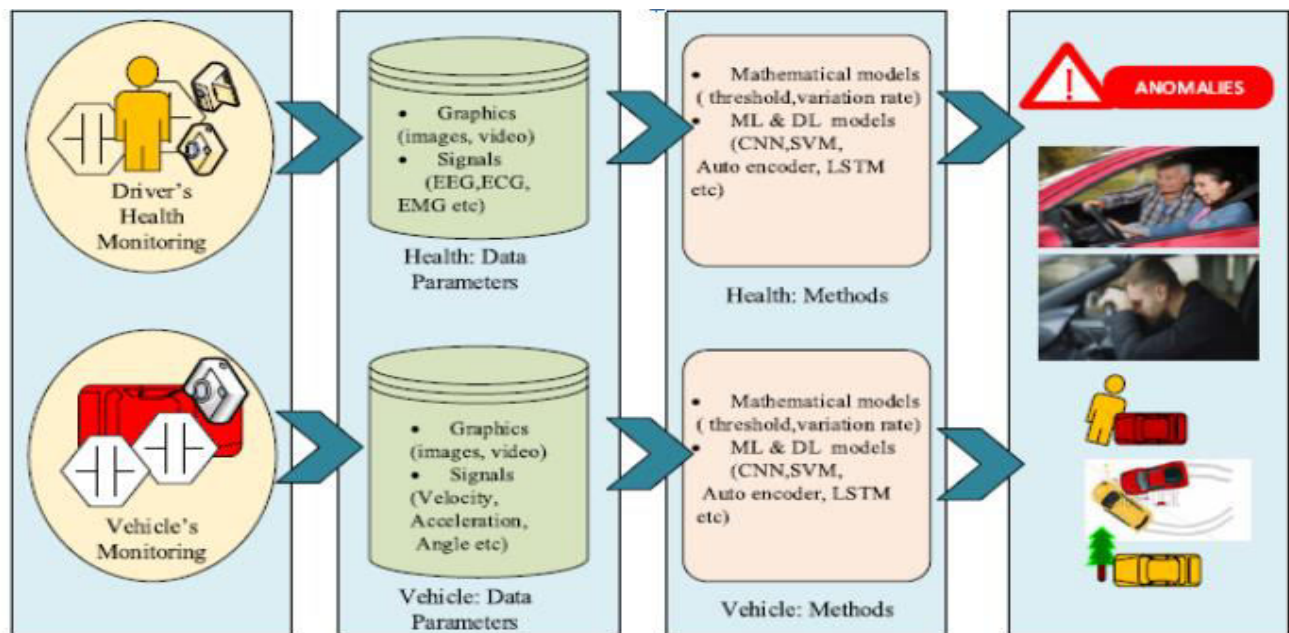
Driver's Health Monitoring

- Graphics (images, video)
- Signals (EEG,ECG, EMG etc)

Health: Data Parameters

- Mathematical models ( threshold,variation rate)
- ML & DL models (CNN,SVM, Auto encoder, LSTM etc)

Health: Methods

ANOMALIES

Vehicle's Monitoring

- Graphics (images, video)
- Signals (Velocity, Acceleration, Angle etc)

Vehicle: Data Parameters

- Mathematical models ( threshold,variation rate)
- ML & DL models (CNN,SVM, Auto encoder, LSTM etc)

Vehicle: Methods